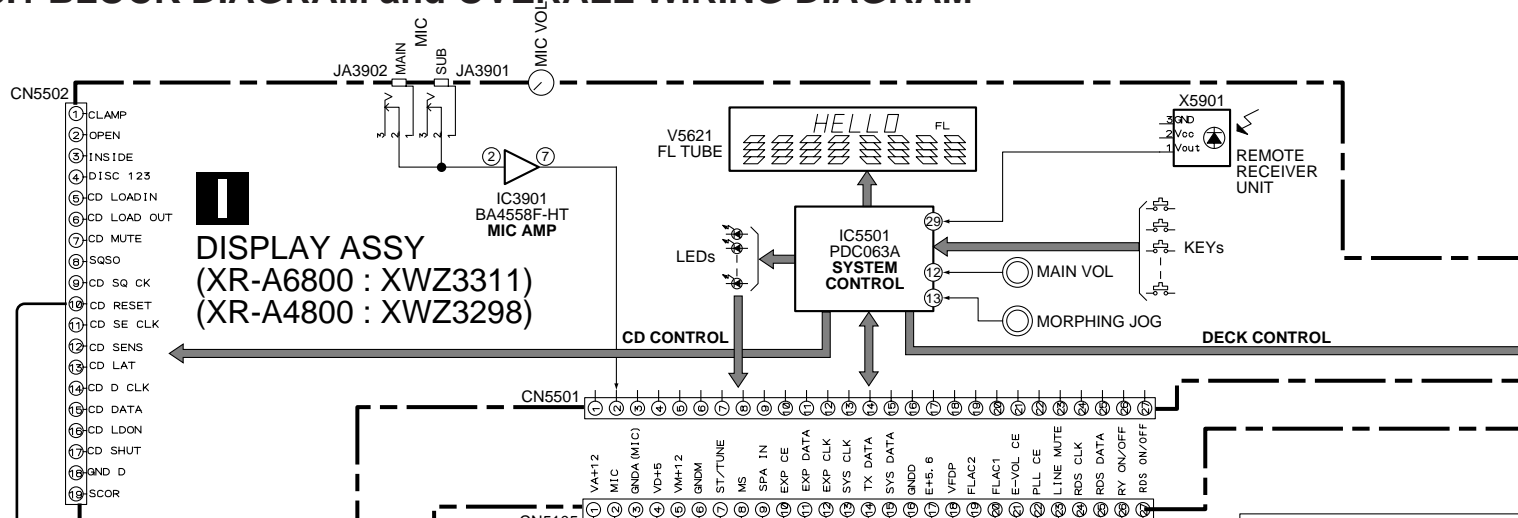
BLOCK DIAGRAM and OVERALL WIRING DIAGRAM

CN5502
1 CLAMP
2 OPEN
3 INSIDE
4 DISC 123
5 CD LOADIN
6 CD LOAD OUT
7 CD MUTE
8 SQSO
9 CD SQ CK
10 CD RESET
11 CD SE CLK
12 CD SENS
13 CD LAT
14 CD D CLK
15 CD DATA
16 CD LDON
17 CD SHUT
18 GND D
19 SCOR

JA3902 MAIN MIC SUB JA3901 MIC VOL

I

DISPLAY ASSY
(XR-A6800 : XWZ3311)
(XR-A4800 : XWZ3298)

2 7
IC3901
BA4558F-HT
MIC AMP

V5621
FL TUBE
HELLO FL

X5901
3 GND
2 Vcc
1 Vout
REMOTE RECEIVER UNIT

LEDs

IC5501
PDC063A
SYSTEM CONTROL
29
12
13

KEYs
MAIN VOL
MORPHING JOG

CD CONTROL
DECK CONTROL

CN5501
1 2 3 4 5 6 7 8 9 10 11 12 13 14 15 16 17 18 19 20 21 22 23 24 25 26 27

VA+12
MIC
GNDA (MIC)
VD+5
VM+12
GNDM
ST/TUNE
MS
SPA IN
EXP CE
EXP DATA
EXP CLK
SYS CLK
TX DATA
SYS DATA
GNDD
E+5.6
VFDP
FLAC2
FLAC1
E-VOL CE
PLL CE
LINE MUTE
RDS CLK
RDS DATA
RY ON/OFF
RDS ON/OFF

1 2 3 4 5 6 7 8 9 10 11 12 13 14 15 16 17 18 19 20 21 22 23 24 25 26 27